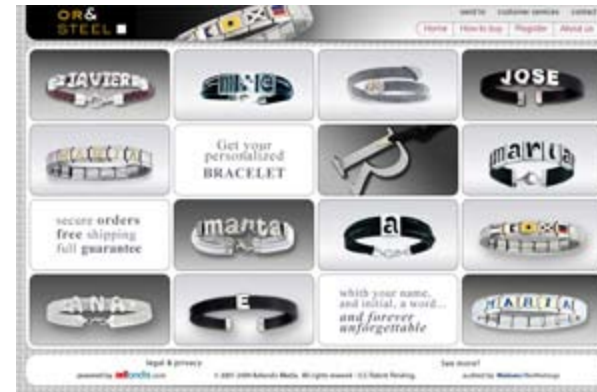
OR&
STEEL

send to   customer services   contact

Home   How to buy   Register   About us

JAVIER

JOSE

Get your
personalized
BRACELET

maria

secure orders
free shipping
full guarantee

manta

a

ANA

E

whith your name,
and initial, a word...
and forever
unforgettable

MARIA

legal & privacy

powered by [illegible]

© 2001-2009 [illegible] Media. All rights reserved - U.S. Patent Pending

See more?

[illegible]